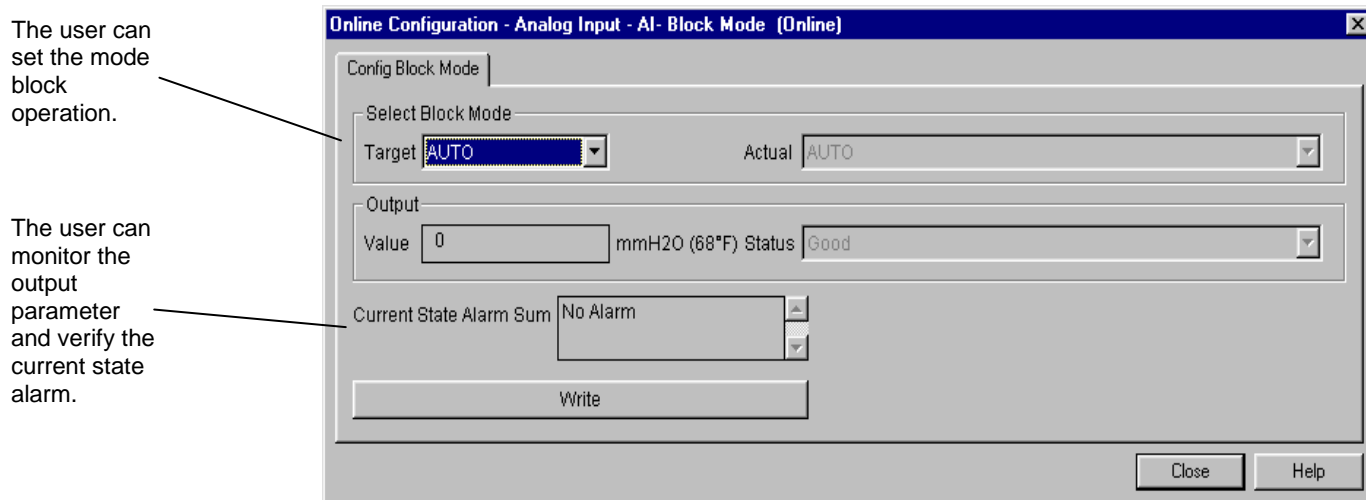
The user can set the mode block operation.

The user can monitor the output parameter and verify the current state alarm.

Online Configuration - Analog Input - AI- Block Mode (Online)

Config Block Mode

Select Block Mode

Target AUTO

Actual AUTO

Output

Value 0

mmH2O (68°F) Status Good

Current State Alarm Sum No Alarm

Write

Close

Help